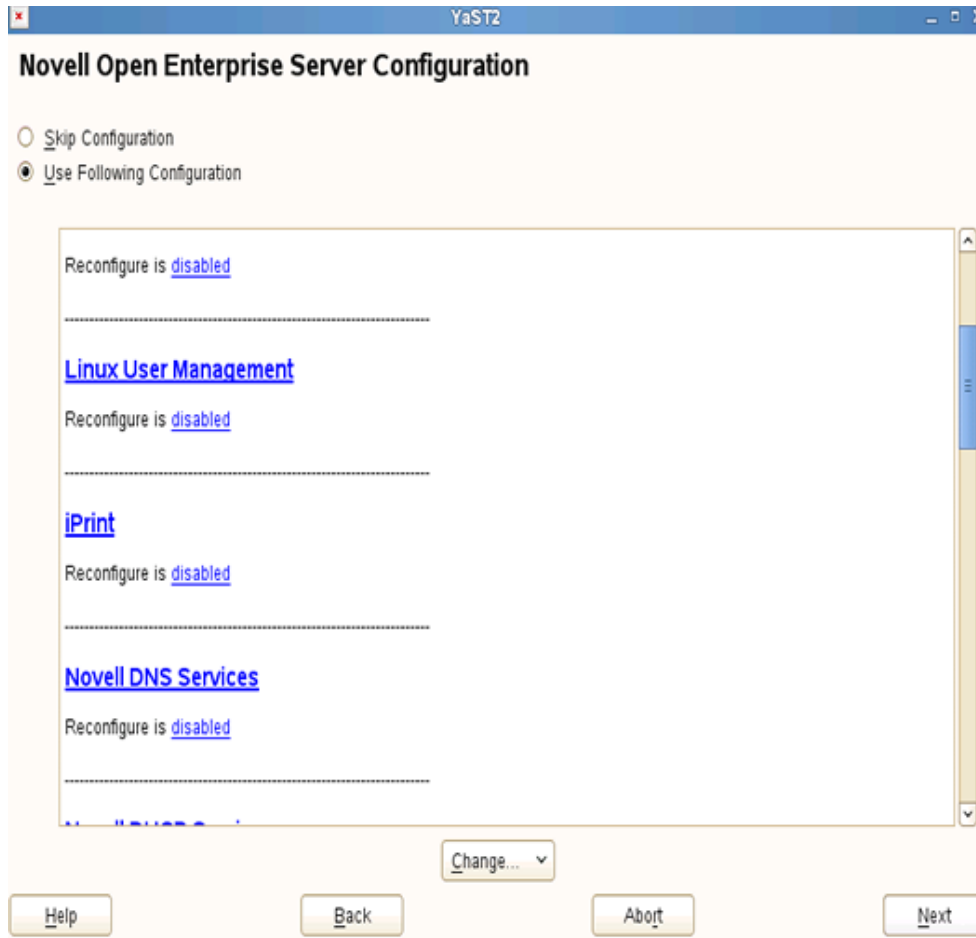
YaST2

Novell Open Enterprise Server Configuration

Skip Configuration

Use Following Configuration

Reconfigure is disabled

------------------------------------------------------------

Linux User Management

Reconfigure is disabled

------------------------------------------------------------

iPrint

Reconfigure is disabled

------------------------------------------------------------

Novell DNS Services

Reconfigure is disabled

------------------------------------------------------------

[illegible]

Change...

Help

Back

Abort

Next